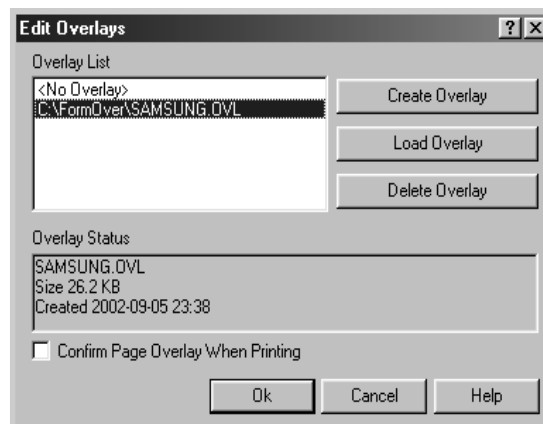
Edit Overlays
?
X
Overlay List
<No Overlay>
C:\FormOver\SAMSUNG.OVL
Create Overlay
Load Overlay
Delete Overlay
Overlay Status
SAMSUNG.OVL
Size 26.2 KB
Created 2002-09-05 23:38
Confirm Page Overlay When Printing
Ok
Cancel
Help